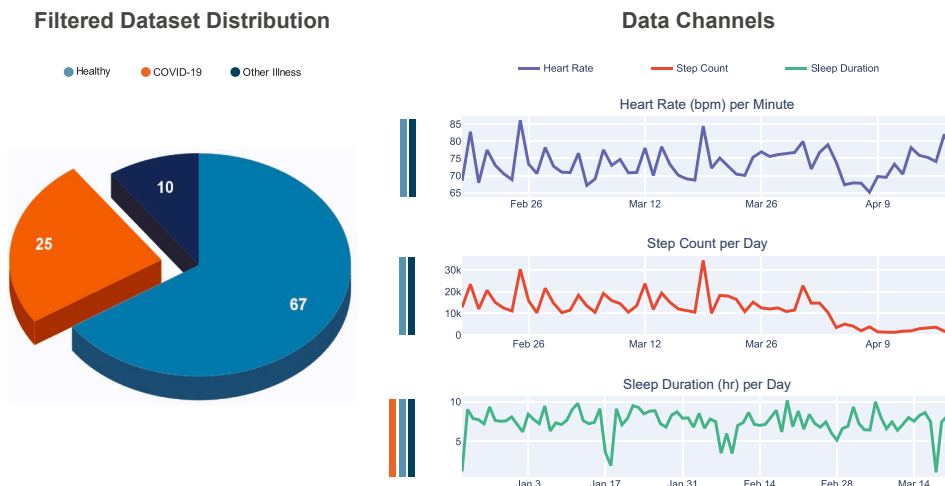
Filtered Dataset Distribution

Healthy
COVID-19
Other Illness

10
25
67

Data Channels

Heart Rate
Step Count
Sleep Duration

Heart Rate (bpm) per Minute

85
80
75
70
65

Feb 26
Mar 12
Mar 26
Apr 9

Step Count per Day

30k
20k
10k
0

Feb 26
Mar 12
Mar 26
Apr 9

Sleep Duration (hr) per Day

10
5

Jan 3
Jan 17
Jan 31
Feb 14
Feb 28
Mar 14